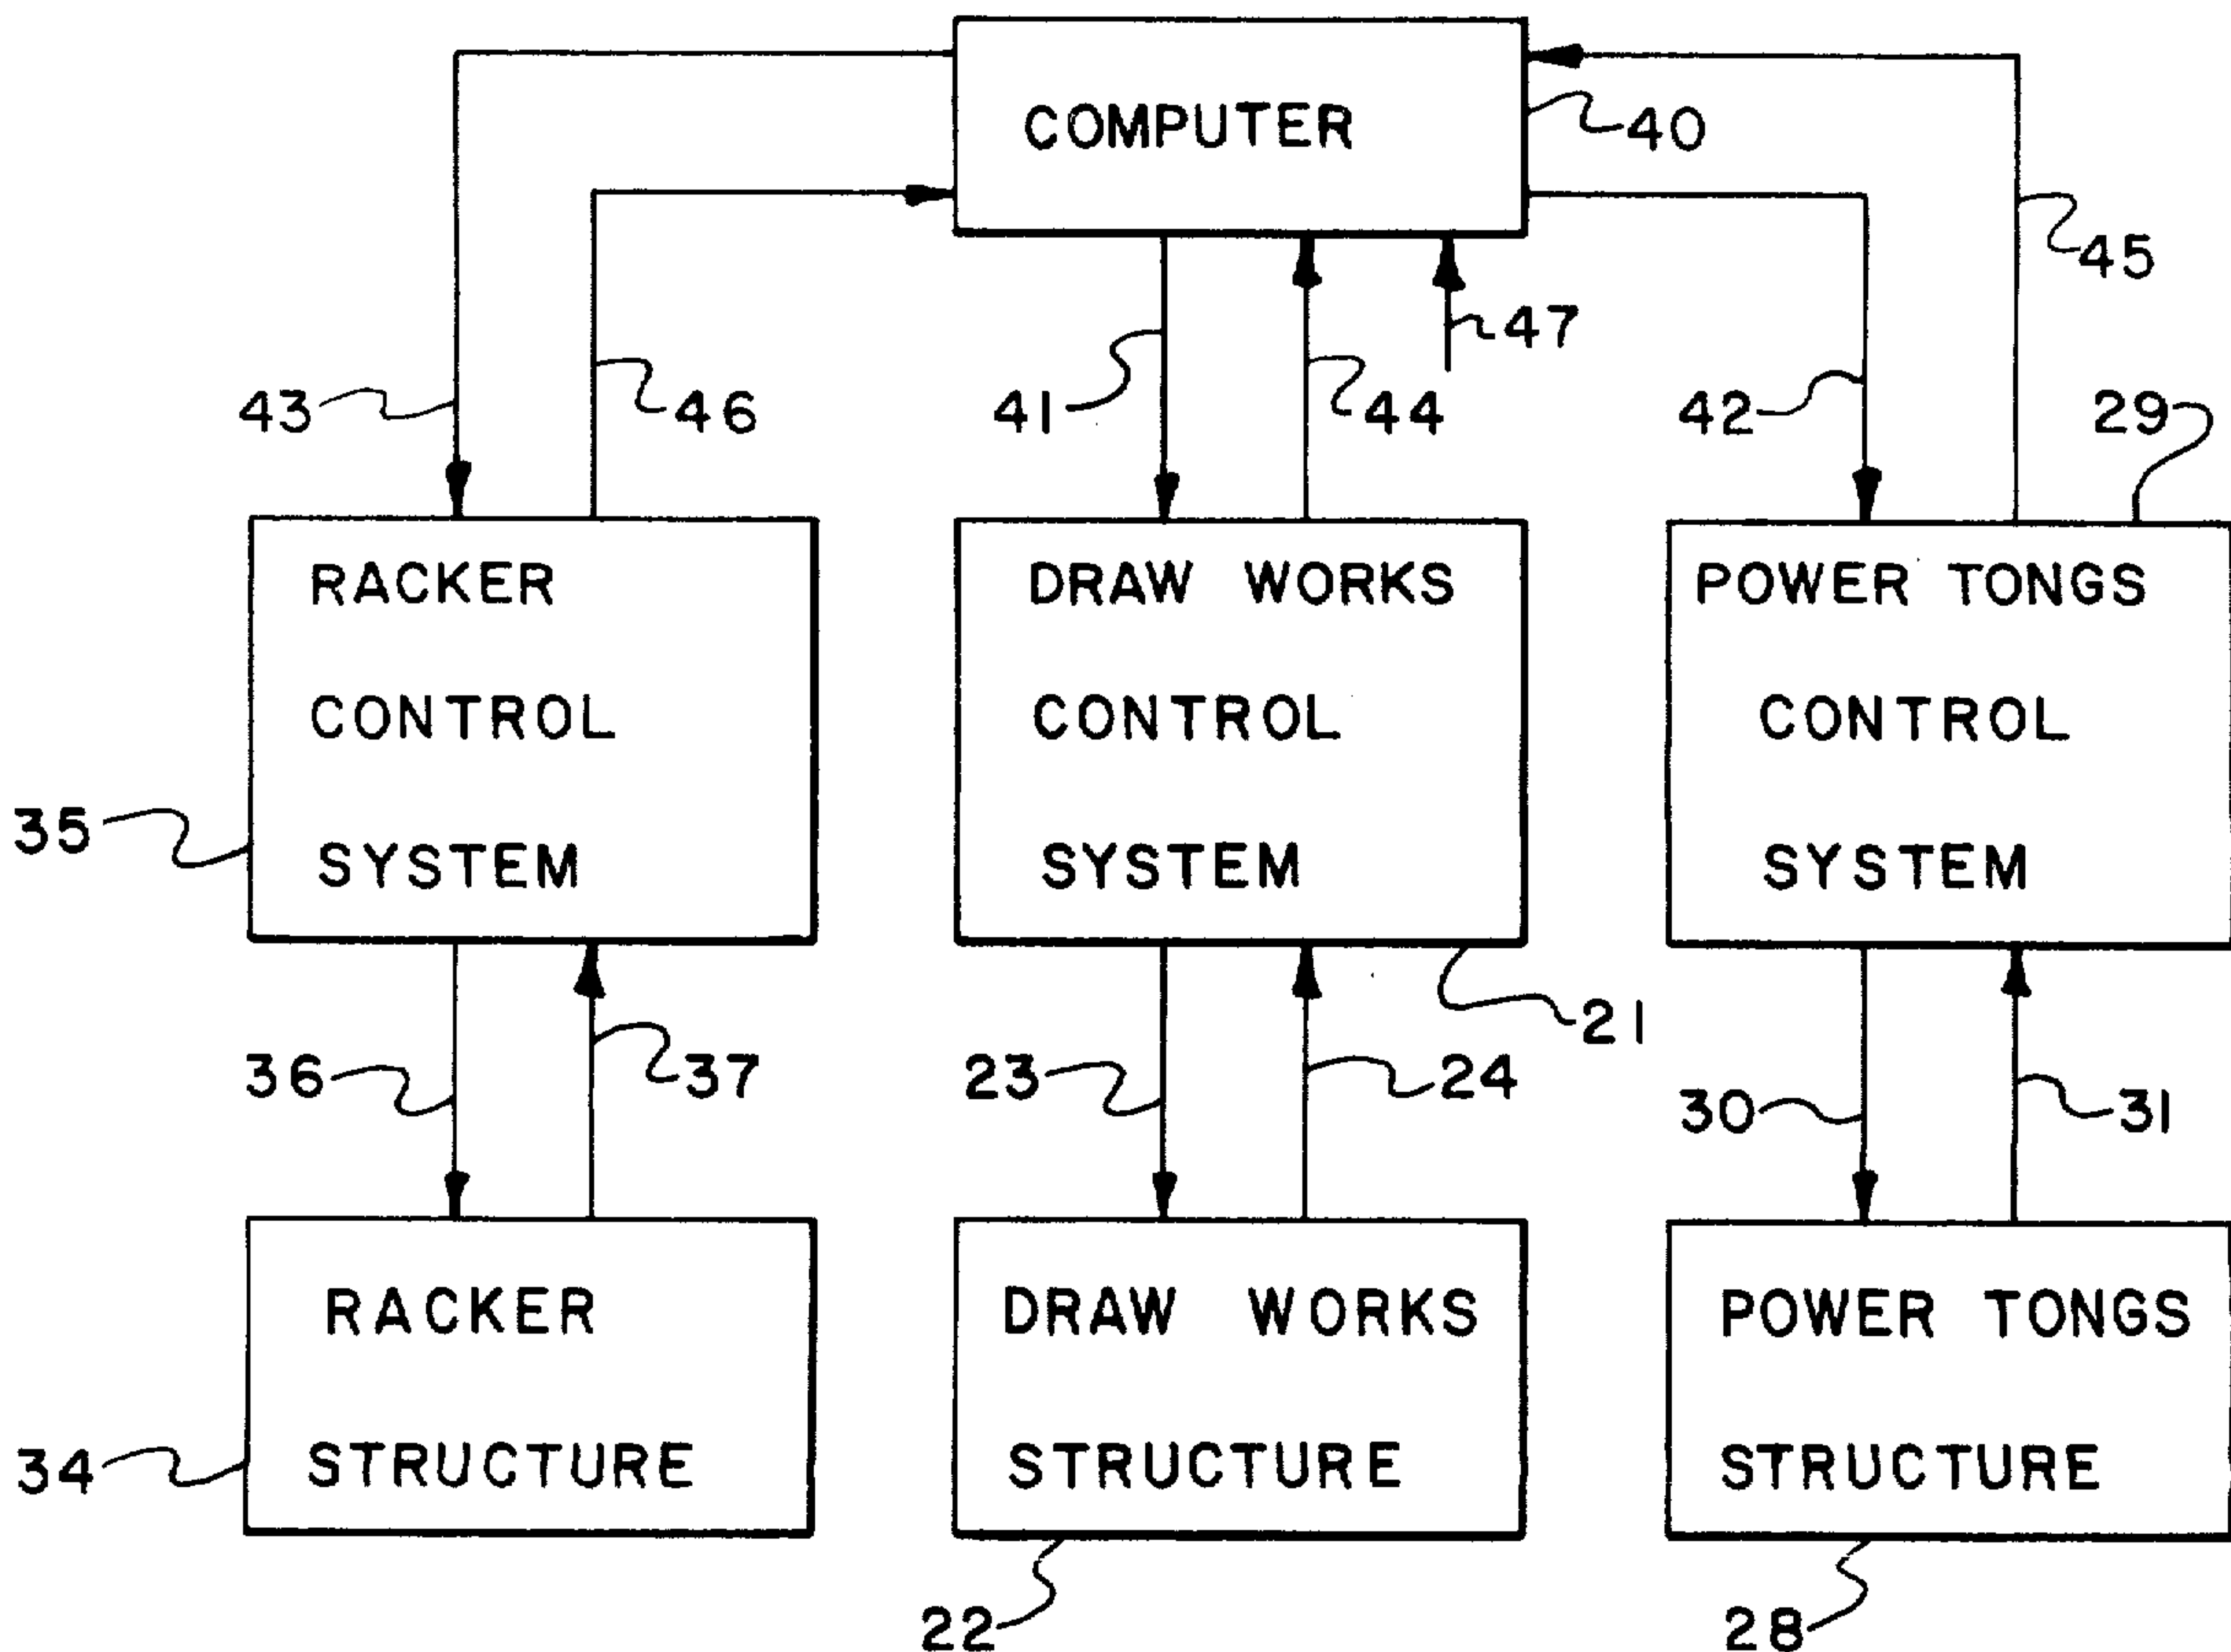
COMPUTER
40
45
47
43
46
41
44
42
29
RACKER CONTROL SYSTEM
DRAW WORKS CONTROL SYSTEM
POWER TONGS CONTROL SYSTEM
35
21
36
37
23
24
30
31
RACKER STRUCTURE
DRAW WORKS STRUCTURE
POWER TONGS STRUCTURE
34
22
28